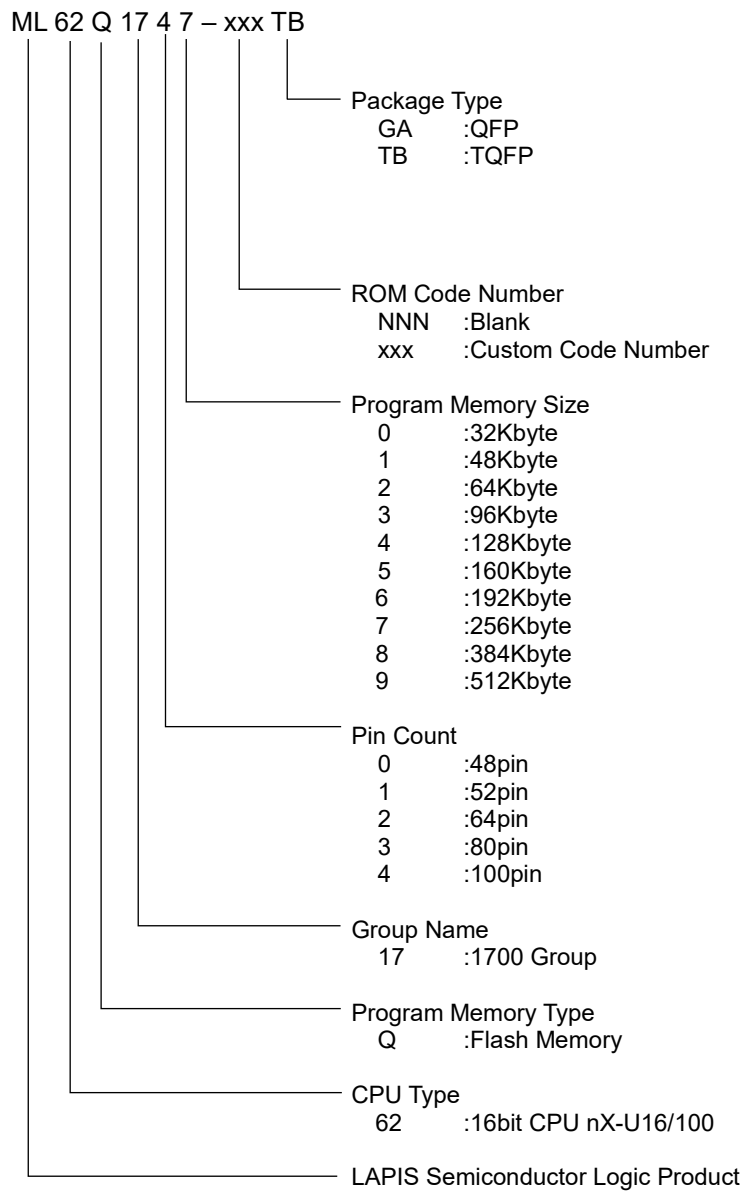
ML 62 Q 17 4 7 – xxx TB

Package Type
GA :QFP
TB :TQFP

ROM Code Number
NNN :Blank
xxx :Custom Code Number

Program Memory Size
0 :32Kbyte
1 :48Kbyte
2 :64Kbyte
3 :96Kbyte
4 :128Kbyte
5 :160Kbyte
6 :192Kbyte
7 :256Kbyte
8 :384Kbyte
9 :512Kbyte

Pin Count
0 :48pin
1 :52pin
2 :64pin
3 :80pin
4 :100pin

Group Name
17 :1700 Group

Program Memory Type
Q :Flash Memory

CPU Type
62 :16bit CPU nX-U16/100

LAPIS Semiconductor Logic Product